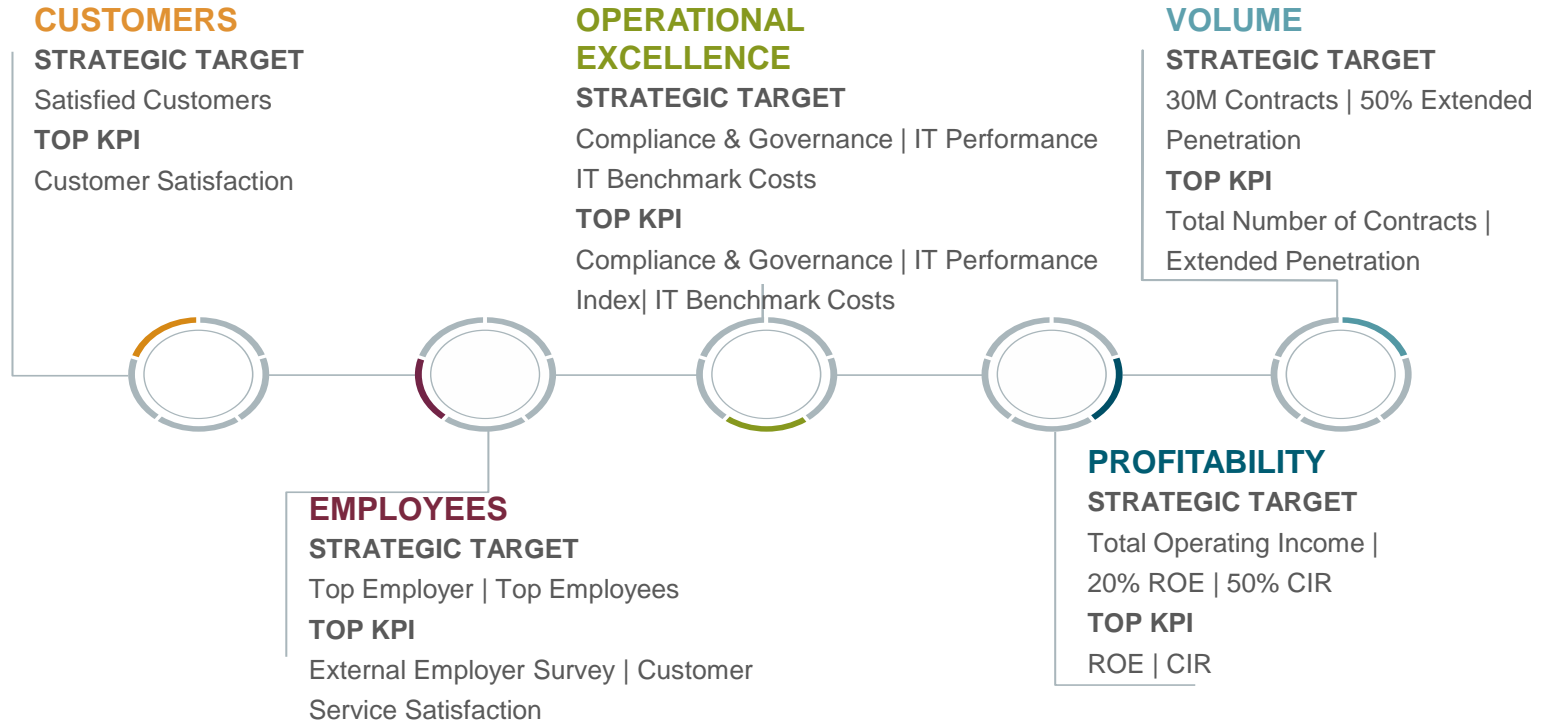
CUSTOMERS
STRATEGIC TARGET
Satisfied Customers
TOP KPI
Customer Satisfaction

OPERATIONAL EXCELLENCE
STRATEGIC TARGET
Compliance & Governance | IT Performance
IT Benchmark Costs
TOP KPI
Compliance & Governance | IT Performance Index| IT Benchmark Costs

VOLUME
STRATEGIC TARGET
30M Contracts | 50% Extended Penetration
TOP KPI
Total Number of Contracts | Extended Penetration

EMPLOYEES
STRATEGIC TARGET
Top Employer | Top Employees
TOP KPI
External Employer Survey | Customer Service Satisfaction

PROFITABILITY
STRATEGIC TARGET
Total Operating Income | 20% ROE | 50% CIR
TOP KPI
ROE | CIR